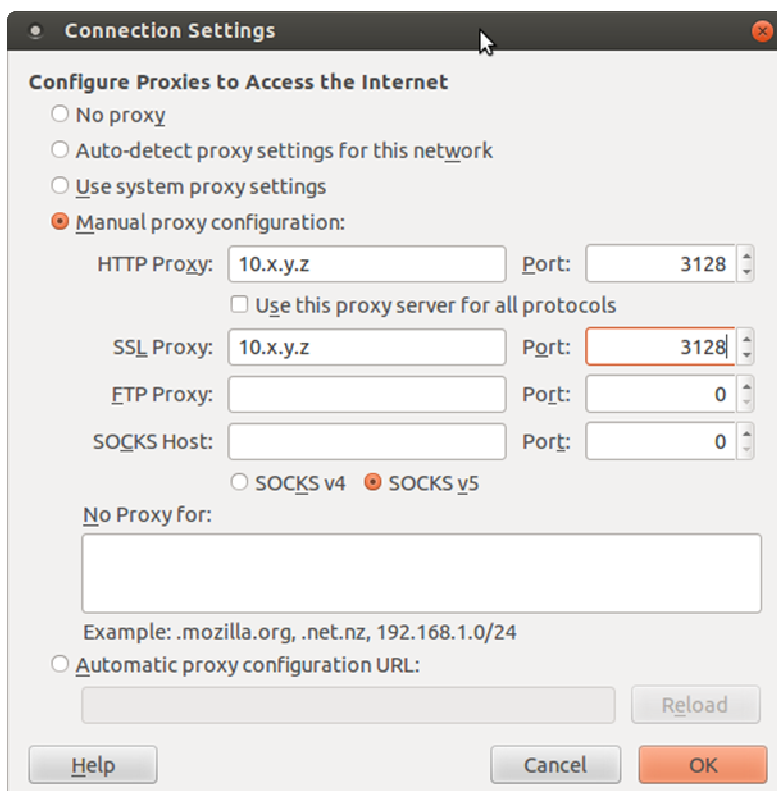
Connection Settings

Configure Proxies to Access the Internet

No proxy

Auto-detect proxy settings for this network

Use system proxy settings

Manual proxy configuration:

HTTP Proxy: 10.x.y.z Port: 3128

Use this proxy server for all protocols

SSL Proxy: 10.x.y.z Port: 3128

FTP Proxy: Port: 0

SOCKS Host: Port: 0

SOCKS v4 SOCKS v5

No Proxy for:

Example: .mozilla.org, .net.nz, 192.168.1.0/24

Automatic proxy configuration URL:

Reload

Help

Cancel

OK